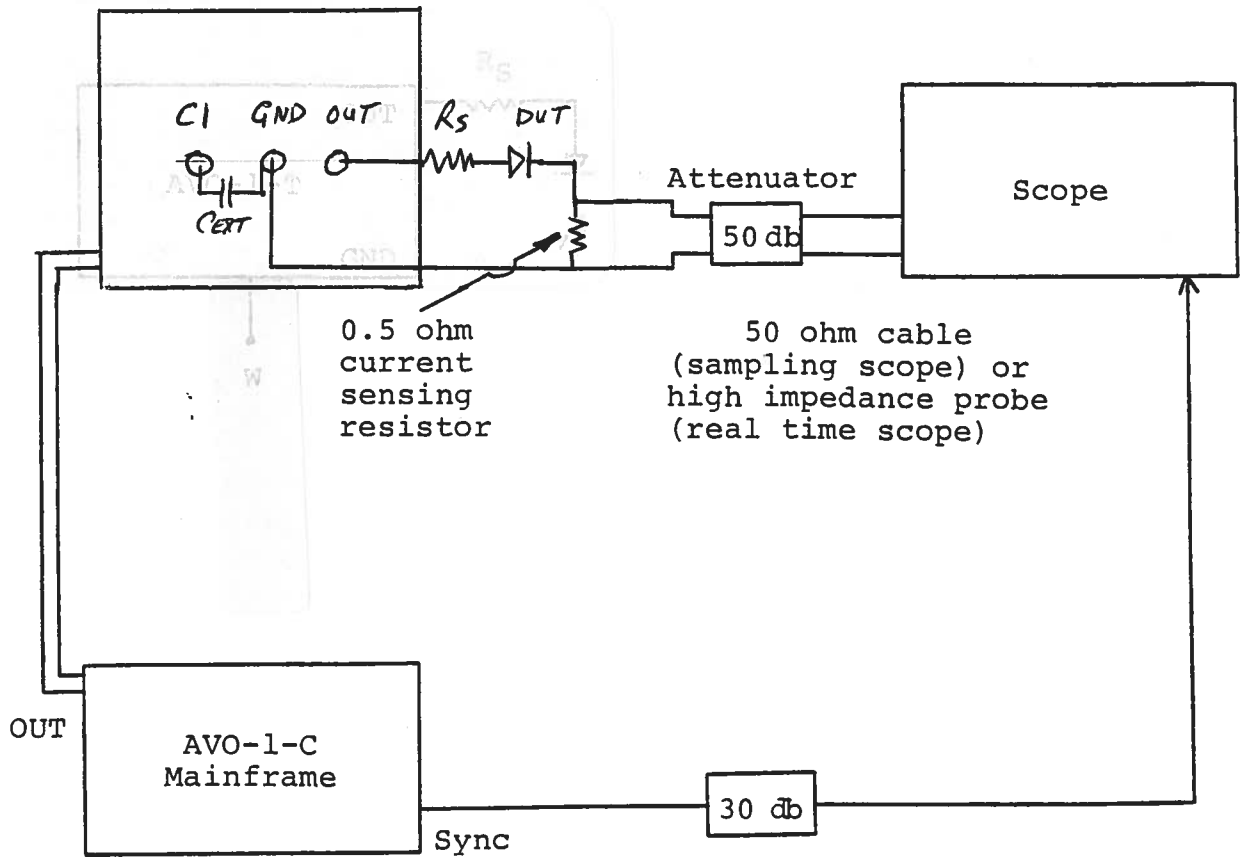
CI GND OUT $R_S$ DUT

$C_{EXT}$

Attenuator

50 db

Scope

0.5 ohm current sensing resistor

50 ohm cable (sampling scope) or high impedance probe (real time scope)

OUT

AVO-1-C Mainframe

30 db

Sync